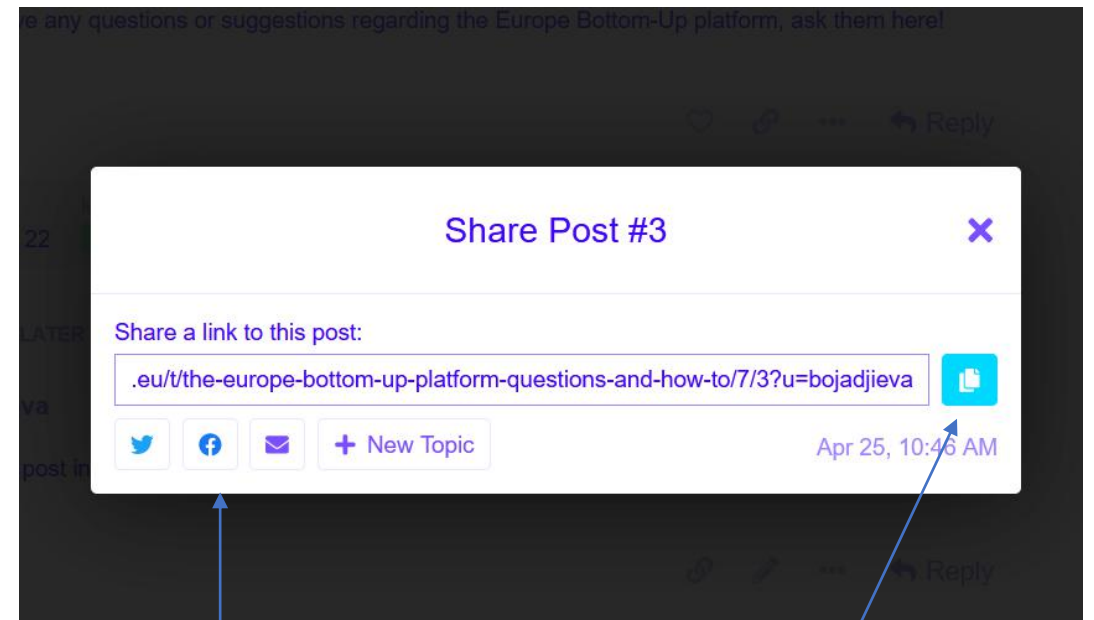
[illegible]e any questions or suggestions regarding the Europe Bottom-Up platform, ask them here!

Reply

22

LATER

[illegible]va

post in

Share Post #3

Share a link to this post:

.eu/t/the-europe-bottom-up-platform-questions-and-how-to/7/3?u=bojadjieva

New Topic

Apr 25, 10:46 AM

Reply